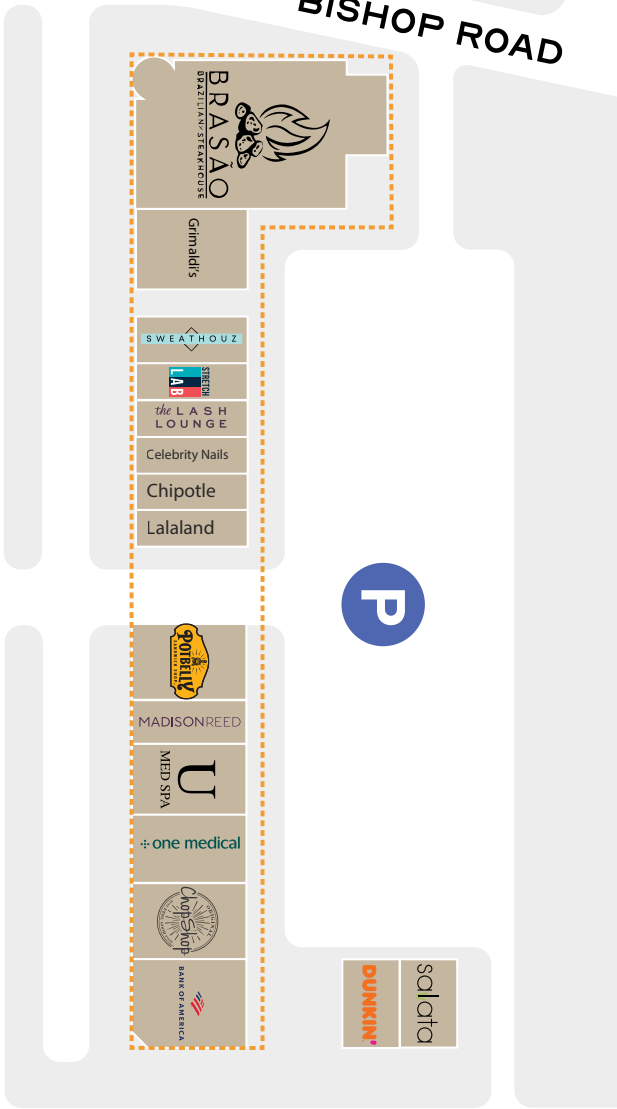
BISHOP ROAD

BRASÃO
BRAZILIAN STEAKHOUSE

Grimaldi's

SWEATHOUZ

STRETCH LAB

the LASH LOUNGE

Celebrity Nails

Chipotle

Lalaland

P

POTBELLY
SANDWICH SHOP

MADISONREED

U
MED SPA

one medical

ChopShop

BANK OF AMERICA

DUNKIN'

salata